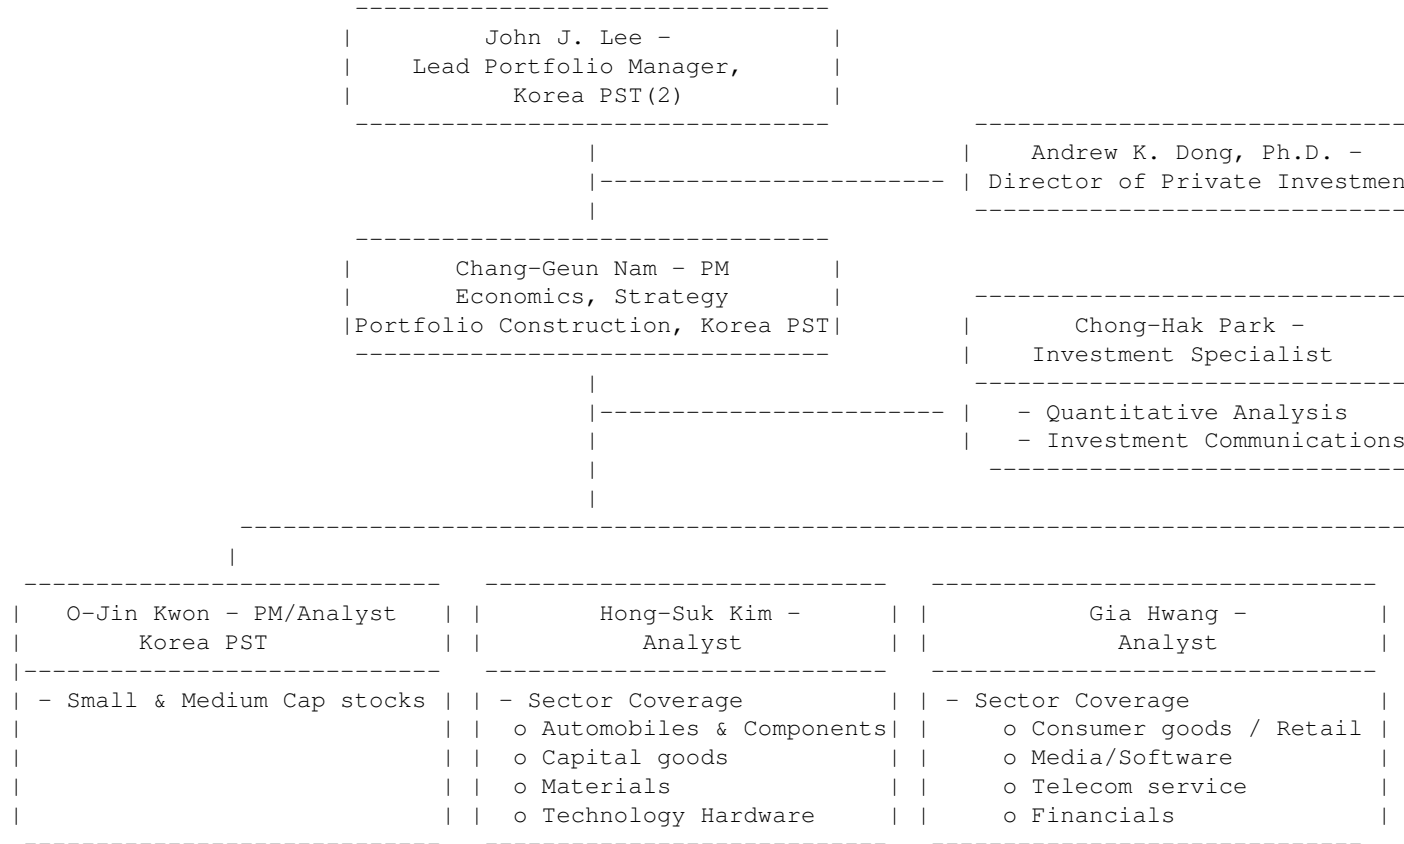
John J. Lee –
Lead Portfolio Manager,
Korea PST(2)

Andrew K. Dong, Ph.D. –
Director of Private Investmen

Chang-Geun Nam – PM
Economics, Strategy
Portfolio Construction, Korea PST

Chong-Hak Park –
Investment Specialist

- Quantitative Analysis
- Investment Communications

O-Jin Kwon – PM/Analyst
Korea PST

- Small & Medium Cap stocks

Hong-Suk Kim –
Analyst

- Sector Coverage
o Automobiles & Components
o Capital goods
o Materials
o Technology Hardware

Gia Hwang –
Analyst

- Sector Coverage
o Consumer goods / Retail
o Media/Software
o Telecom service
o Financials